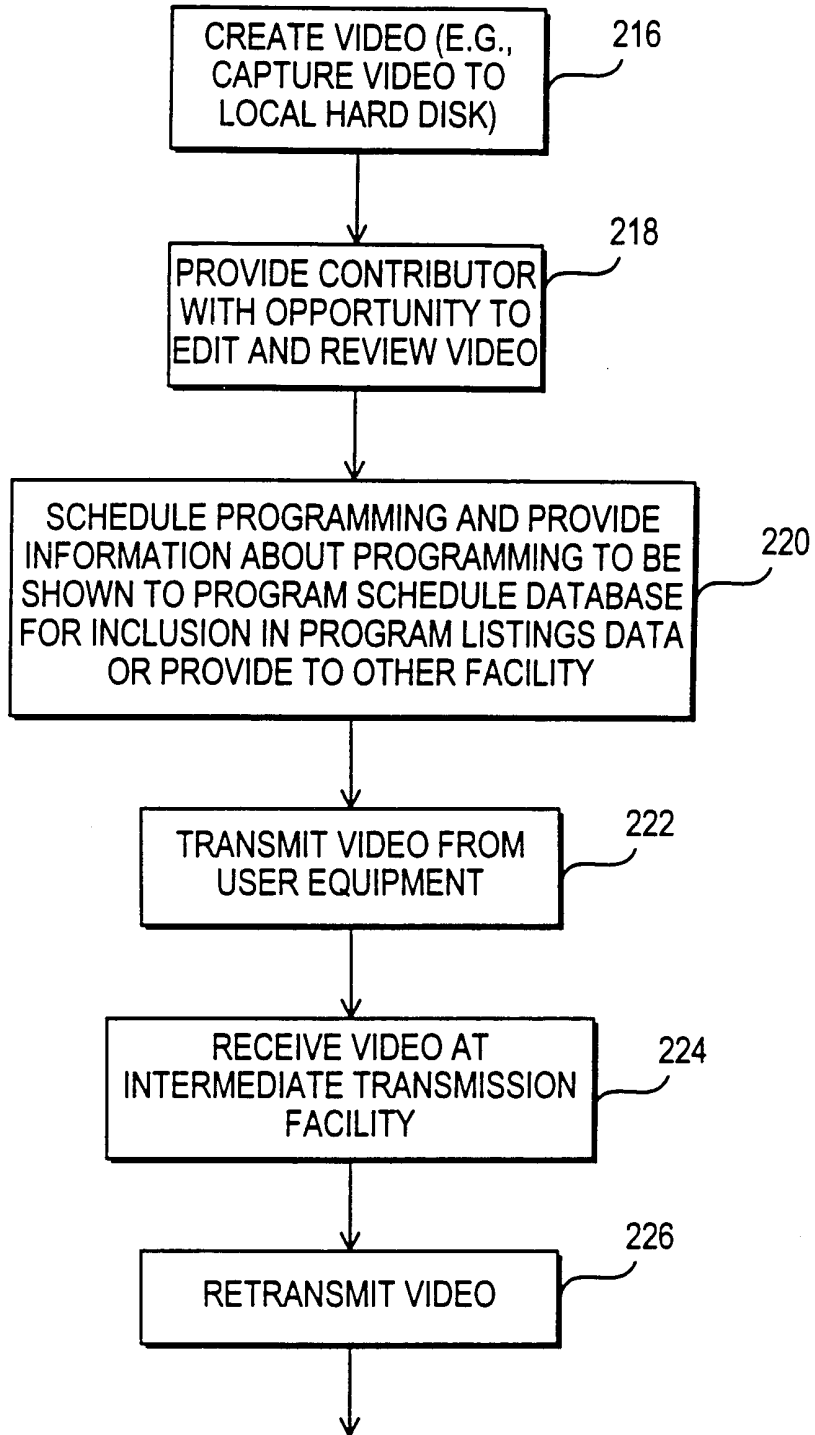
CREATE VIDEO (E.G., CAPTURE VIDEO TO LOCAL HARD DISK)

216

PROVIDE CONTRIBUTOR WITH OPPORTUNITY TO EDIT AND REVIEW VIDEO

218

SCHEDULE PROGRAMMING AND PROVIDE INFORMATION ABOUT PROGRAMMING TO BE SHOWN TO PROGRAM SCHEDULE DATABASE FOR INCLUSION IN PROGRAM LISTINGS DATA OR PROVIDE TO OTHER FACILITY

220

TRANSMIT VIDEO FROM USER EQUIPMENT

222

RECEIVE VIDEO AT INTERMEDIATE TRANSMISSION FACILITY

224

RETRANSMIT VIDEO

226